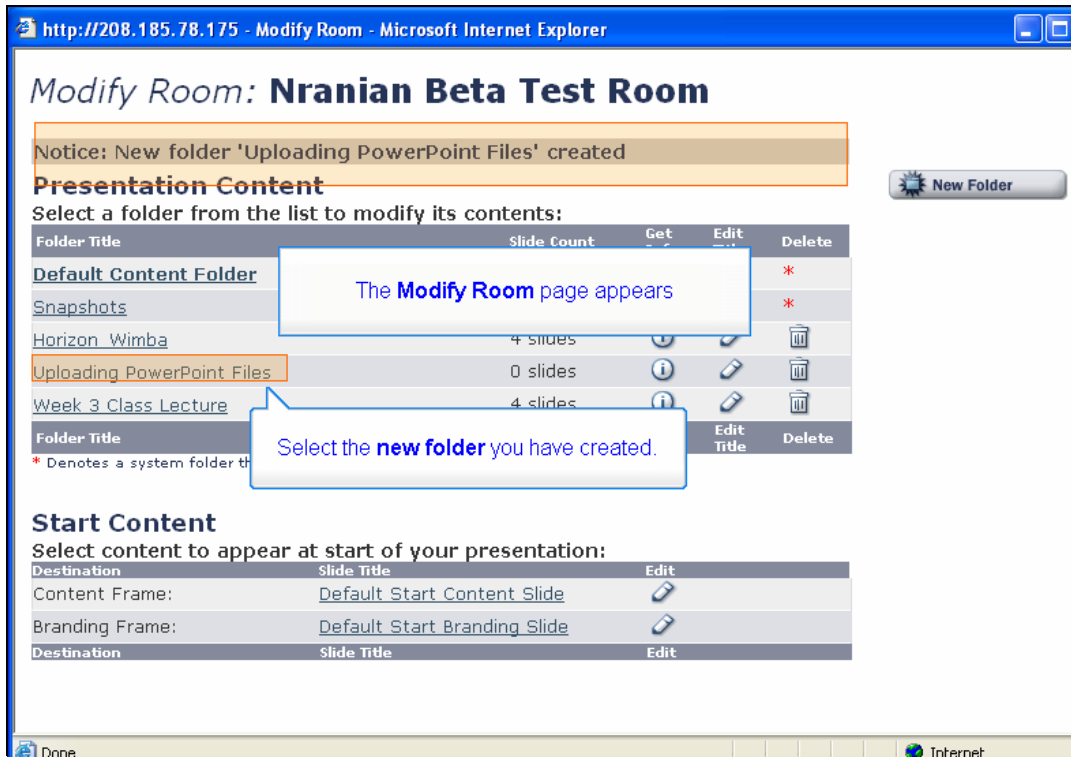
http://208.185.78.175 - Modify Room - Microsoft Internet Explorer

Modify Room: Nranian Beta Test Room

Notice: New folder 'Uploading PowerPoint Files' created

Presentation Content

New Folder

Select a folder from the list to modify its contents:

| Folder Title | Slide Count | Get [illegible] | Edit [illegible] | Delete |
|---|---|---|---|---|
| Default Content Folder | | | | * |
| Snapshots | | | | * |
| Horizon Wimba | 4 slides | | | |
| Uploading PowerPoint Files | 0 slides | | | |
| Week 3 Class Lecture | 4 slides | | | |
| Folder Title | | | Edit Title | Delete |

The Modify Room page appears

* Denotes a system folder th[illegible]

Select the new folder you have created.

Start Content

Select content to appear at start of your presentation:

| Destination | Slide Title | Edit |
|---|---|---|
| Content Frame: | Default Start Content Slide | |
| Branding Frame: | Default Start Branding Slide | |
| Destination | Slide Title | Edit |

Done

Internet